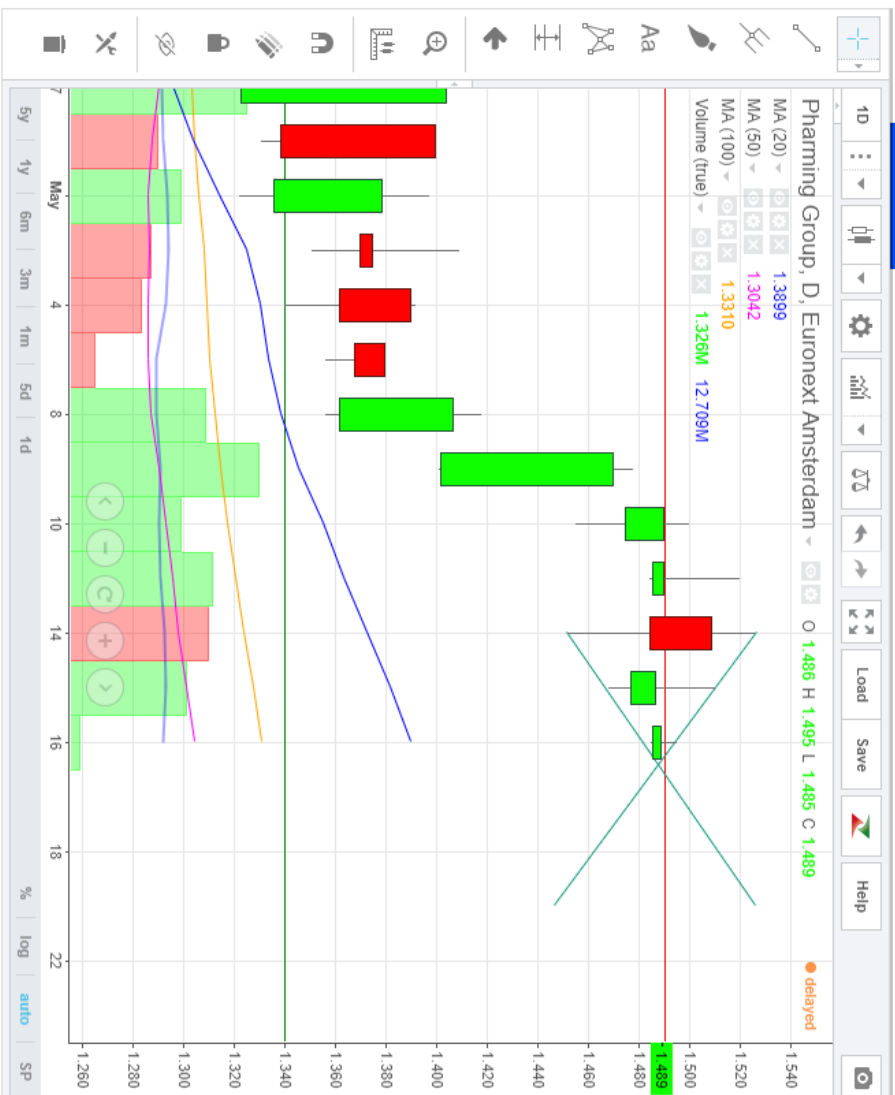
1D

Load
Save
Help

Pharming Group, D, Euronext Amsterdam
O 1.486 H 1.495 L 1.485 C 1.489
delayed

MA (20) 1.3899
MA (50) 1.3042
MA (100) 1.3310
Volume (true) 1.326M 12.709M

7
May
4
8
10
14
16
18
22

1.540
1.520
1.500
1.489
1.480
1.460
1.440
1.420
1.400
1.380
1.360
1.340
1.320
1.300
1.280
1.260

5y
1y
6m
3m
1m
5d
1d

%
log
auto
SP